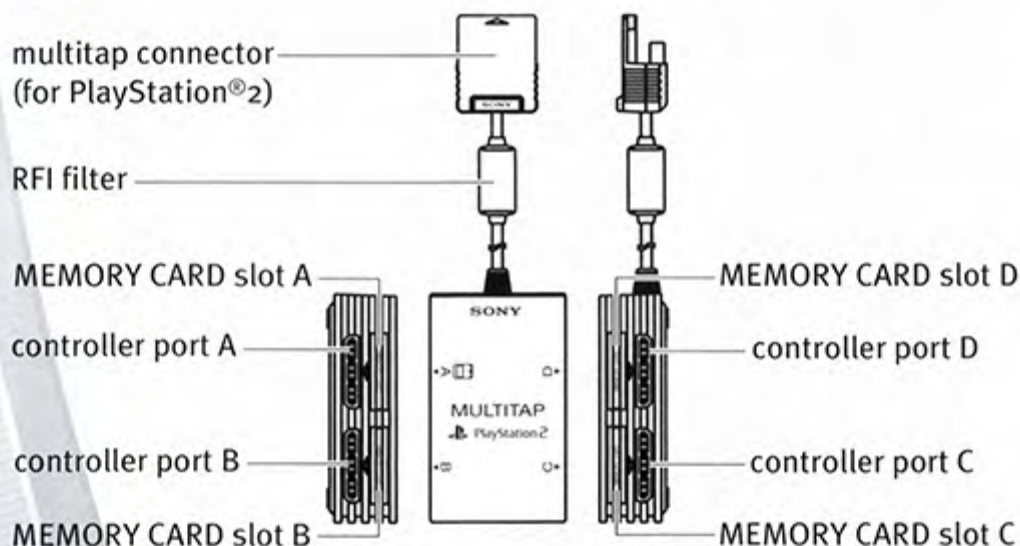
multitap connector
(for PlayStation®2)

RFI filter

MEMORY CARD slot A

controller port A

controller port B

MEMORY CARD slot B

SONY

SONY

MULTITAP
PlayStation2

MEMORY CARD slot D

controller port D

controller port C

MEMORY CARD slot C